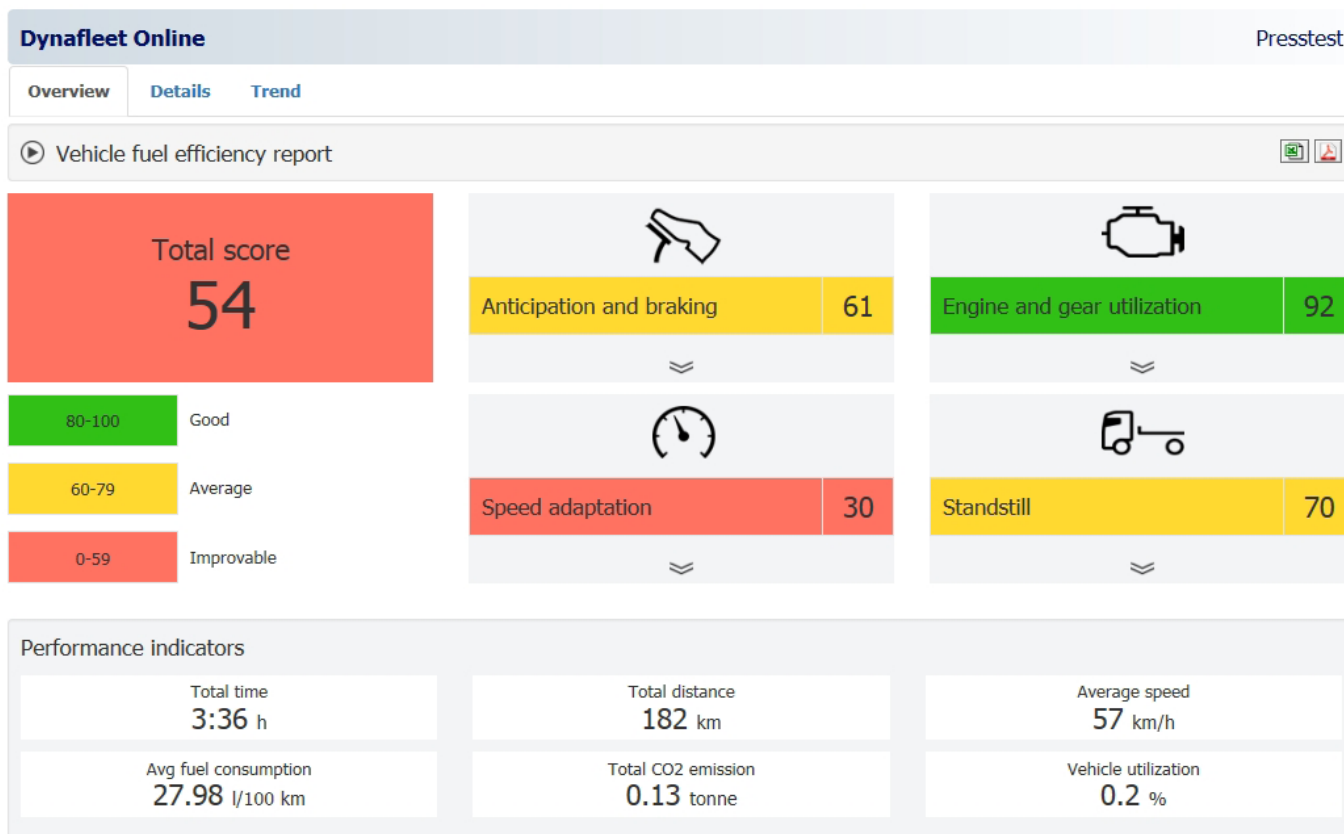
Dynafleet Online

Presstest

Overview Details Trend

Vehicle fuel efficiency report

Total score
54

| 80-100 | Good |
|---|---|
| 60-79 | Average |
| 0-59 | Improvable |

Anticipation and braking 61

Engine and gear utilization 92

Speed adaptation 30

Standstill 70

Performance indicators

| Total time 3:36 h | Total distance 182 km | Average speed 57 km/h |
|---|---|---|
| Avg fuel consumption 27.98 l/100 km | Total CO2 emission 0.13 tonne | Vehicle utilization 0.2 % |